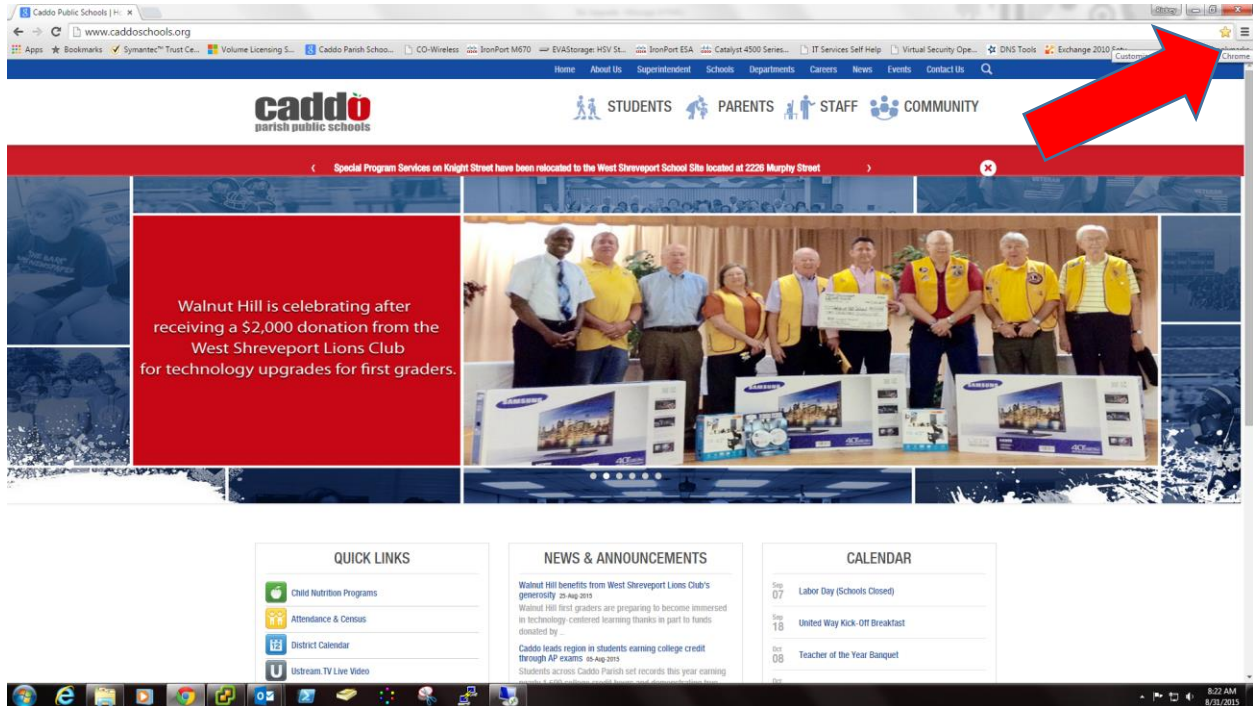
Caddo Public Schools | H ×

www.caddoschools.org

Apps Bookmarks Symantec™ Trust Ce... Volume Licensing S... Caddo Parish Schoo... CO-Wireless IronPort M670 EVAStorage: HSV St... IronPort ESA Catalyst 4500 Series... IT Services Self Help Virtual Security Ope... DNS Tools Exchange 2010

Custom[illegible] Chrome

Home About Us Superintendent Schools Departments Careers News Events Contact Us

caddo parish public schools

STUDENTS PARENTS STAFF COMMUNITY

‹ Special Program Services on Knight Street have been relocated to the West Shreveport School Site located at 2226 Murphy Street ›

Walnut Hill is celebrating after receiving a $2,000 donation from the West Shreveport Lions Club for technology upgrades for first graders.

SAMSUNG SAMSUNG SAMSUNG

QUICK LINKS

Child Nutrition Programs

Attendance & Census

District Calendar

Ustream.TV Live Video

NEWS & ANNOUNCEMENTS

Walnut Hill benefits from West Shreveport Lions Club's generosity 25-Aug-2015

Walnut Hill first graders are preparing to become immersed in technology-centered learning thanks in part to funds donated by ...

Caddo leads region in students earning college credit through AP exams 05-Aug-2015

Students across Caddo Parish set records this year earning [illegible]

CALENDAR

Sep 07 Labor Day (Schools Closed)

Sep 18 United Way Kick-Off Breakfast

Oct 08 Teacher of the Year Banquet

8:22 AM 8/31/2015